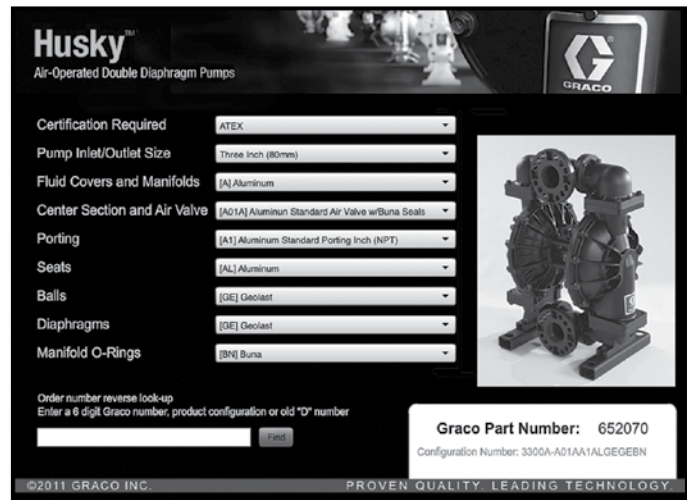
Husky™
Air-Operated Double Diaphragm Pumps

GRACO

| | |
|---|---|
| Certification Required | ATEX |
| Pump Inlet/Outlet Size | Three Inch (80mm) |
| Fluid Covers and Manifolds | [A] Aluminum |
| Center Section and Air Valve | [A01A] Aluminun Standard Air Valve w/Buna Seals |
| Porting | [A1] Aluminum Standard Porting Inch (NPT) |
| Seats | [AL] Aluminum |
| Balls | [GE] Geolast |
| Diaphragms | [GE] Geolast |
| Manifold O-Rings | [BN] Buna |

Order number reverse look-up
Enter a 6 digit Graco number, product configuration or old "D" number

Find

Graco Part Number: 652070
Configuration Number: 3300A-A01AA1ALGEGEBN

©2011 GRACO INC.

PROVEN QUALITY. LEADING TECHNOLOGY.